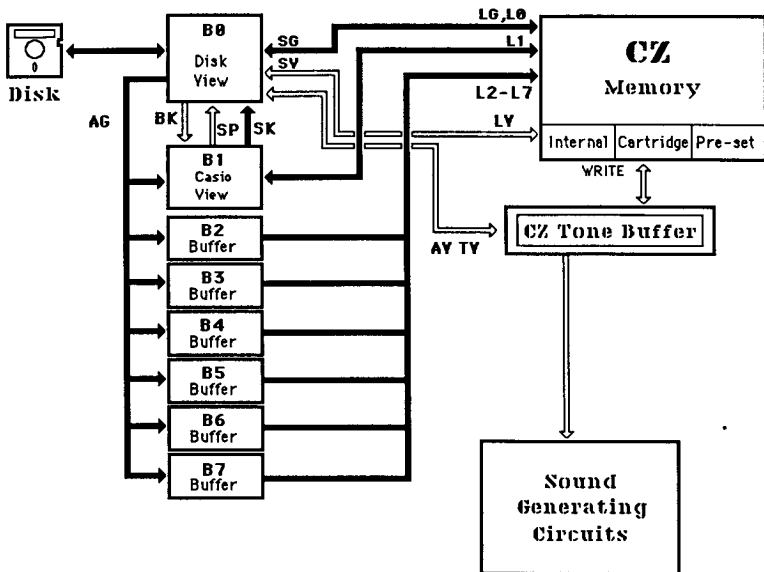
0
Disk

B0
Disk
View

SG
SV

LG,L0
L1
L2-L7
LY

CZ
Memory

Internal
Cartridge
Pre-set

WRITE

AG

BK
SP
SK

B1
Casio
View

B2
Buffer

B3
Buffer

B4
Buffer

B5
Buffer

B6
Buffer

B7
Buffer

AY TY

CZ Tone Buffer

Sound
Generating
Circuits